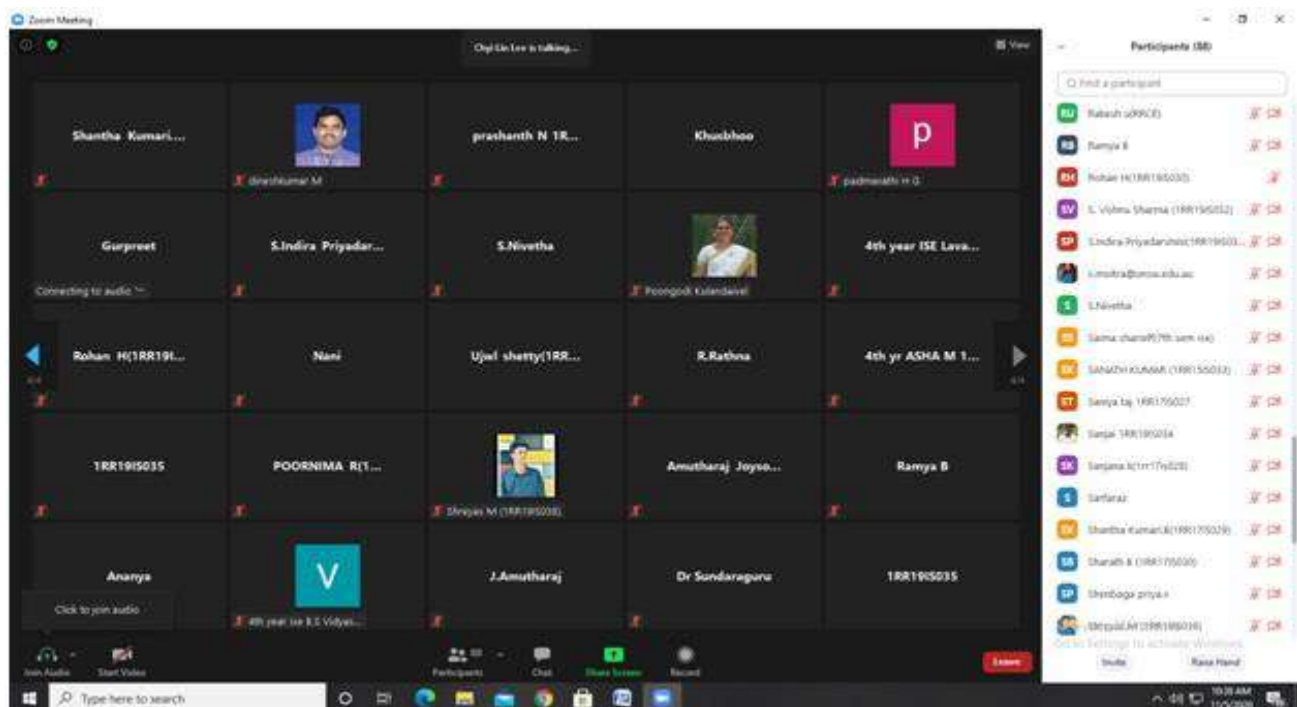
Zoom Meeting

Chyi Lin Lee is talking...

View

Participants (88)

Find a participant

Shantha Kumari...

dineshkumar M

prashanth N 1R...

Khusbhoo

p

padmavathi H G

Gurpreet

Connecting to audio

S.Indira Priyadar...

S.Nivetha

Poongodi Kulandaivel

4th year ISE Lava...

Rohan H(1RR19I...

Nani

Ujwl shetty(1RR...

R.Rathna

4th yr ASHA M 1...

1RR19IS035

POORNIMA R(1...

Shreyas M (1RR19IS038)

Amutharaj Joyso...

Ramya B

Ananya

Click to join audio

V

4th year ise B.S Vidyas...

J.Amutharaj

Dr Sundaraguru

1RR19IS035

Rakesh s(RRCE)

Ramya B

Rohan H(1RR19IS030)

S. Vishnu Sharma (1RR19IS052)

S.Indira Priyadarshini(1RR19IS03...

s.mishra@rrce.edu.au

S.Nivetha

Saima shareef(7th sem ise)

SANATH KUMAR (1RR15IS033)

Saniya taj 1RR17IS027

Sanjai 1RR19IS034

Sanjana k(1rr17is028)

Sarfaraz

Shantha Kumari.K(1RR17IS029)

Sharath k (1RR17IS030)

Shenbaga priya.v

Shreyas M (1RR19IS038)

Go to Settings to activate Windows.

Invite

Raise Hand

Join Audio

Start Video

Participants

Chat

Share Screen

Record

Leave

Type here to search

10:38 AM
11/5/2020